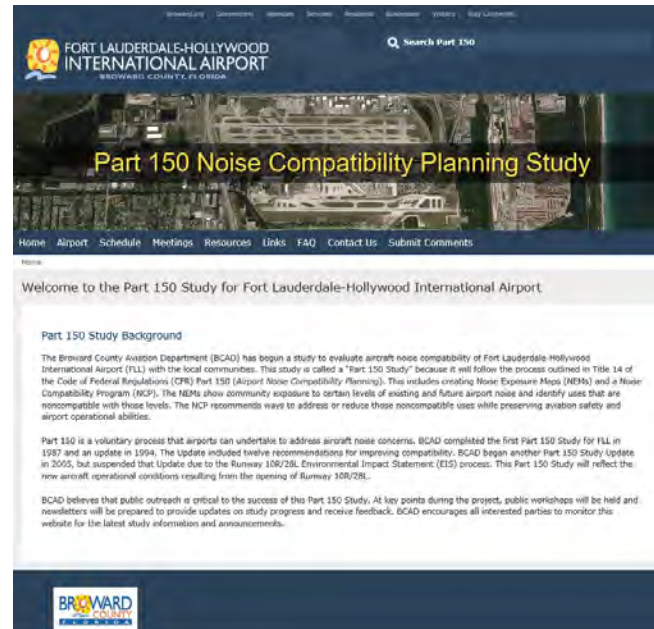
Broward.org Government Agencies Services Residents Businesses Visitors Stay Connected

FORT LAUDERDALE-HOLLYWOOD INTERNATIONAL AIRPORT
BROWARD COUNTY, FLORIDA

Search Part 150

Part 150 Noise Compatibility Planning Study

Home Airport Schedule Meetings Resources Links FAQ Contact Us Submit Comments

Home

Welcome to the Part 150 Study for Fort Lauderdale-Hollywood International Airport

Part 150 Study Background

The Broward County Aviation Department (BCAD) has begun a study to evaluate aircraft noise compatibility of Fort Lauderdale-Hollywood International Airport (FLL) with the local communities. This study is called a "Part 150 Study" because it will follow the process outlined in Title 14 of the Code of Federal Regulations (CFR) Part 150 (Airport Noise Compatibility Planning). This includes creating Noise Exposure Maps (NEMs) and a Noise Compatibility Program (NCP). The NEMs show community exposure to certain levels of existing and future airport noise and identify uses that are noncompatible with those levels. The NCP recommends ways to address or reduce those noncompatible uses while preserving aviation safety and airport operational abilities.

Part 150 is a voluntary process that airports can undertake to address aircraft noise concerns. BCAD completed the first Part 150 Study for FLL in 1987 and an update in 1994. The Update included twelve recommendations for improving compatibility. BCAD began another Part 150 Study Update in 2005, but suspended that Update due to the Runway 10R/28L Environmental Impact Statement (EIS) process. This Part 150 Study will reflect the new aircraft operational conditions resulting from the opening of Runway 10R/28L.

BCAD believes that public outreach is critical to the success of this Part 150 Study. At key points during the project, public workshops will be held and newsletters will be prepared to provide updates on study progress and receive feedback. BCAD encourages all interested parties to monitor this website for the latest study information and announcements.

BROWARD COUNTY FLORIDA